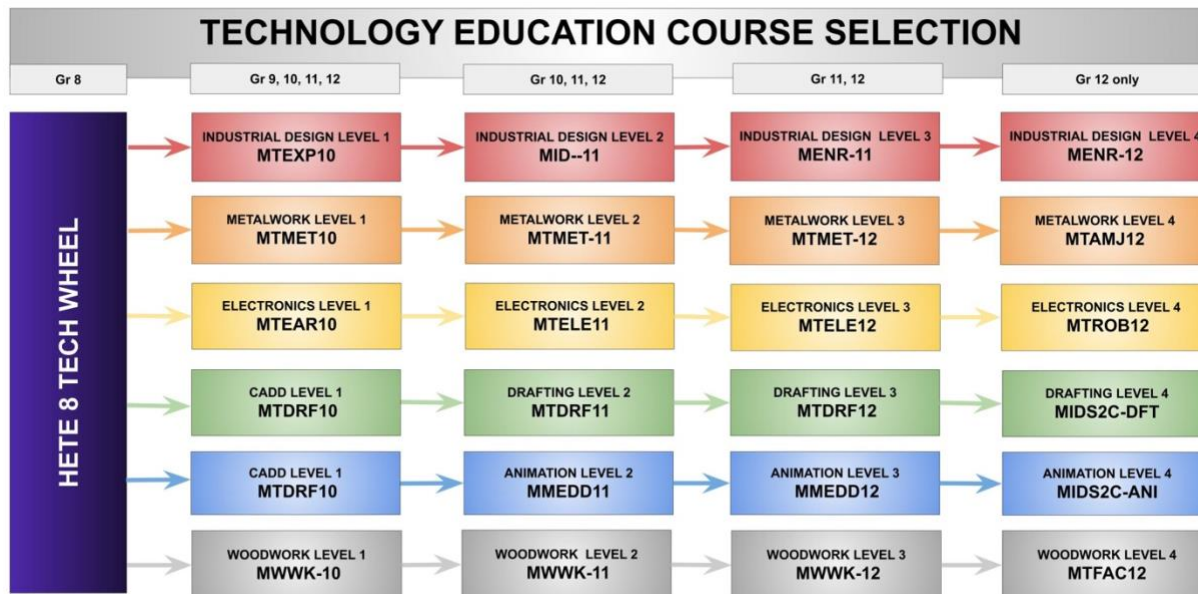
TECHNOLOGY EDUCATION COURSE SELECTION

| Gr 8 | Gr 9, 10, 11, 12 | Gr 10, 11, 12 | Gr 11, 12 | Gr 12 only |
|---|---|---|---|---|
| HETE 8 TECH WHEEL | INDUSTRIAL DESIGN LEVEL 1 MTEXP10 | INDUSTRIAL DESIGN LEVEL 2 MID--11 | INDUSTRIAL DESIGN LEVEL 3 MENR-11 | INDUSTRIAL DESIGN LEVEL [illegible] MENR-12 |
| | METALWORK LEVEL 1 MTMET10 | METALWORK LEVEL 2 MTMET-11 | METALWORK LEVEL 3 MTMET-12 | METALWORK LEVEL 4 MTAMJ12 |
| | ELECTRONICS LEVEL 1 MTEAR10 | ELECTRONICS LEVEL 2 MTELE11 | ELECTRONICS LEVEL 3 MTELE12 | ELECTRONICS LEVEL 4 MTROB12 |
| | CADD LEVEL 1 MTDRF10 | DRAFTING LEVEL 2 MTDRF11 | DRAFTING LEVEL 3 MTDRF12 | DRAFTING LEVEL 4 MIDS2C-DFT |
| | CADD LEVEL 1 MTDRF10 | ANIMATION LEVEL 2 MMEDD11 | ANIMATION LEVEL 3 MMEDD12 | ANIMATION LEVEL 4 MIDS2C-ANI |
| | WOODWORK LEVEL 1 MWWK-10 | WOODWORK LEVEL 2 MWWK-11 | WOODWORK LEVEL 3 MWWK-12 | WOODWORK LEVEL 4 MTFAC12 |